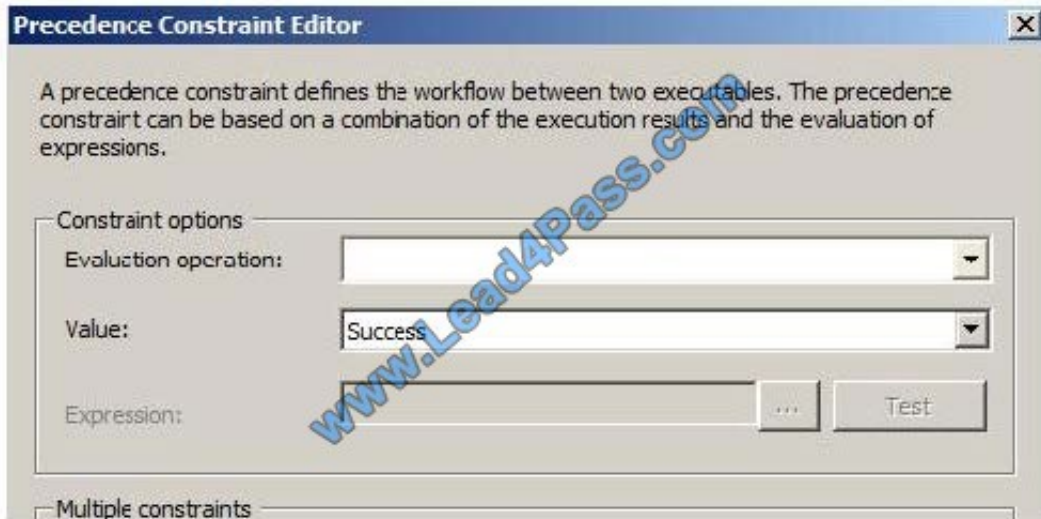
Precedence Constraint Editor

A precedence constraint defines the workflow between two executables. The precedence constraint can be based on a combination of the execution results and the evaluation of expressions.

Constraint options

Evaluation operation:

Value: Success

Expression: ... Test

Multiple constraints

www.Lead4Pass.com